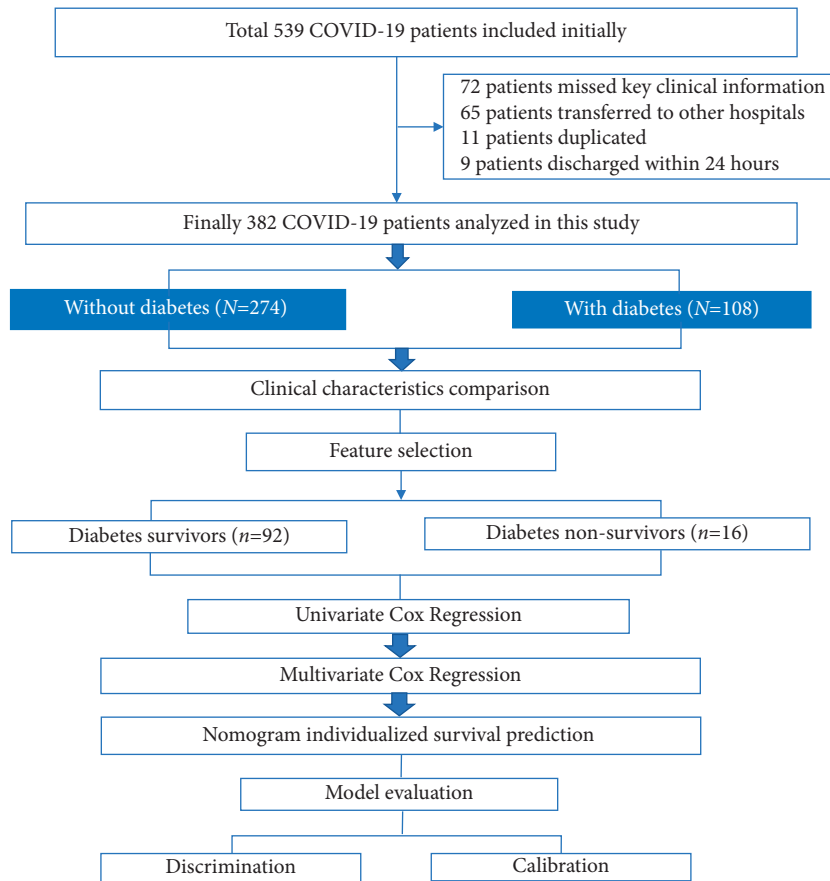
Total 539 COVID-19 patients included initially

72 patients missed key clinical information
65 patients transferred to other hospitals
11 patients duplicated
9 patients discharged within 24 hours

Finally 382 COVID-19 patients analyzed in this study

Without diabetes ($N$=274)

With diabetes ($N$=108)

Clinical characteristics comparison

Feature selection

Diabetes survivors ($n$=92)

Diabetes non-survivors ($n$=16)

Univariate Cox Regression

Multivariate Cox Regression

Nomogram individualized survival prediction

Model evaluation

Discrimination

Calibration